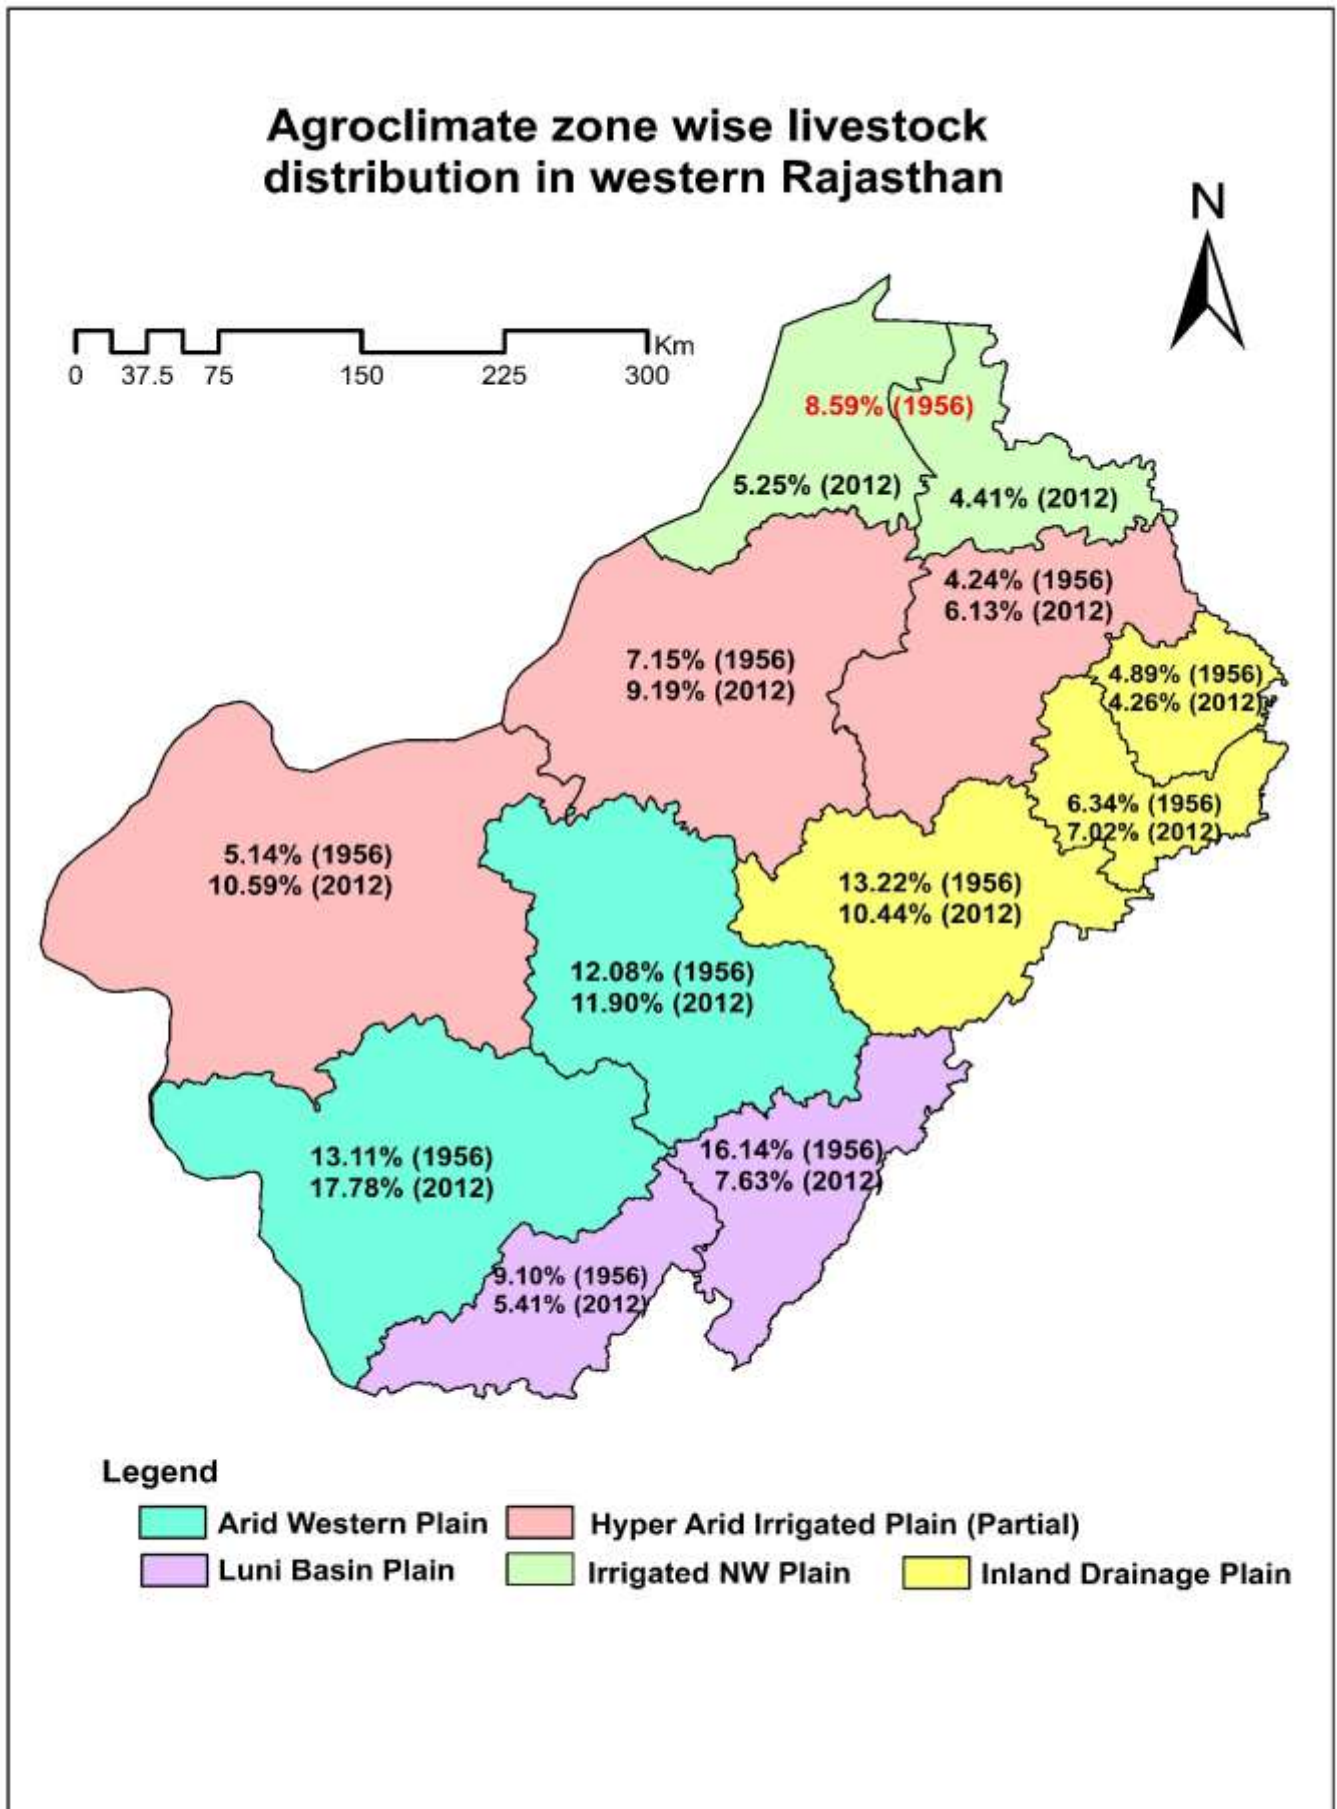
Agroclimate zone wise livestock distribution in western Rajasthan

N

0 37.5 75 150 225 300 Km

8.59% (1956)

5.25% (2012)

4.41% (2012)

4.24% (1956)
6.13% (2012)

7.15% (1956)
9.19% (2012)

4.89% (1956)
4.26% (2012)

6.34% (1956)
7.02% (2012)

5.14% (1956)
10.59% (2012)

13.22% (1956)
10.44% (2012)

12.08% (1956)
11.90% (2012)

13.11% (1956)
17.78% (2012)

16.14% (1956)
7.63% (2012)

9.10% (1956)
5.41% (2012)

Legend
Arid Western Plain
Hyper Arid Irrigated Plain (Partial)
Luni Basin Plain
Irrigated NW Plain
Inland Drainage Plain